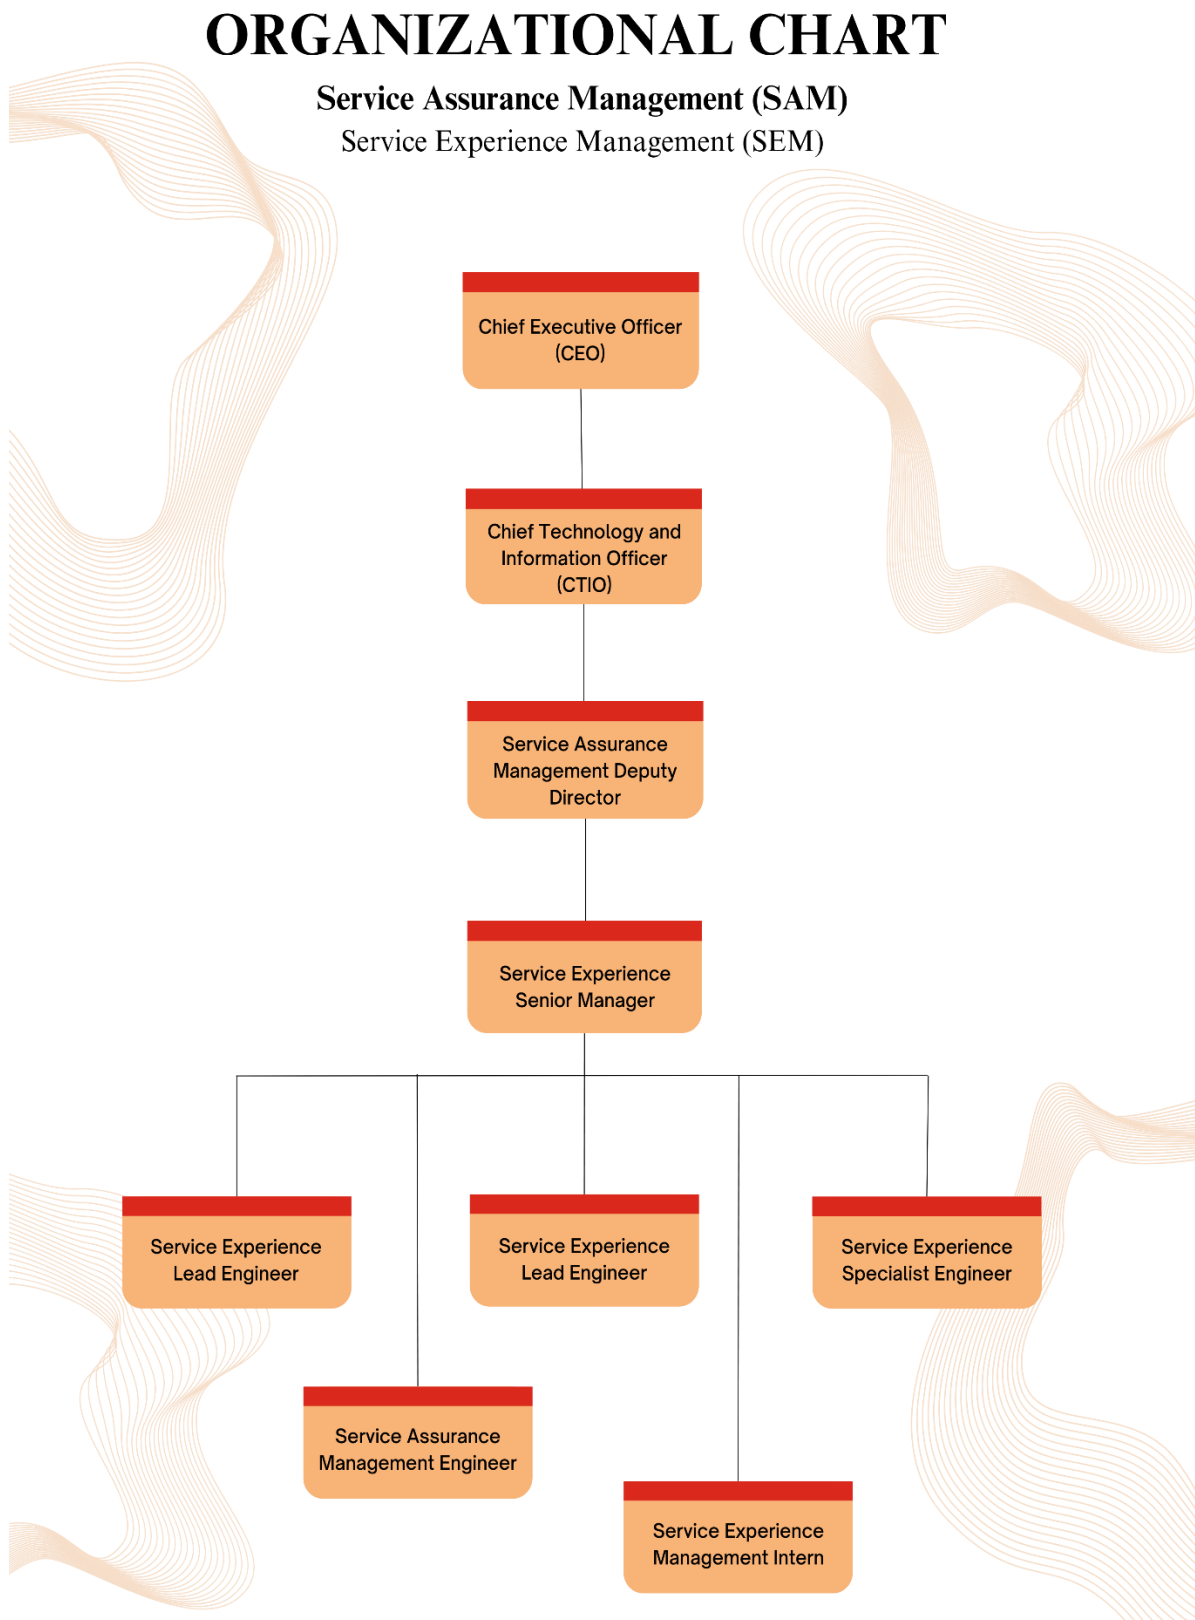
ORGANIZATIONAL CHART

Service Assurance Management (SAM)
Service Experience Management (SEM)

Chief Executive Officer (CEO)

Chief Technology and Information Officer (CTIO)

Service Assurance Management Deputy Director

Service Experience Senior Manager

Service Experience Lead Engineer

Service Experience Lead Engineer

Service Experience Specialist Engineer

Service Assurance Management Engineer

Service Experience Management Intern